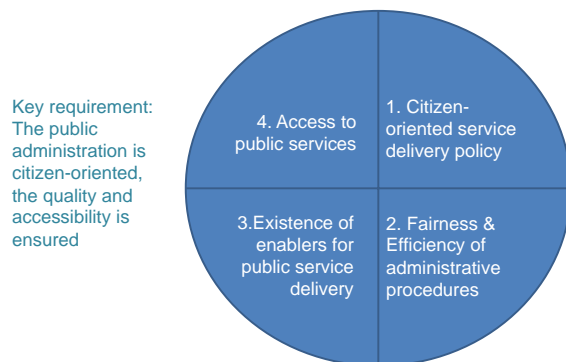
Key requirement: The public administration is citizen-oriented, the quality and accessibility is ensured

4. Access to public services

1. Citizen-oriented service delivery policy

3.Existence of enablers for public service delivery

2. Fairness & Efficiency of administrative procedures